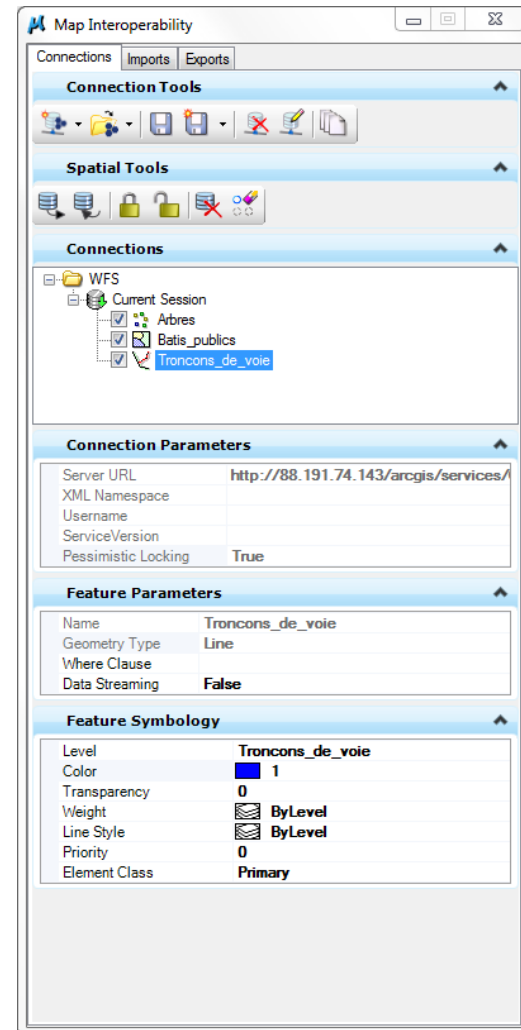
Map Interoperability

Connections | Imports | Exports

Connection Tools

Spatial Tools

Connections

WFS
Current Session
Arbres
Batis_publics
Troncons_de_voie

Connection Parameters

| | |
|---|---|
| Server URL | http://88.191.74.143/arcgis/services/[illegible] |
| XML Namespace | |
| Username | |
| ServiceVersion | |
| Pessimistic Locking | True |

Feature Parameters

| | |
|---|---|
| Name | Troncons_de_voie |
| Geometry Type | Line |
| Where Clause | |
| Data Streaming | False |

Feature Symbology

| | |
|---|---|
| Level | Troncons_de_voie |
| Color | 1 |
| Transparency | 0 |
| Weight | ByLevel |
| Line Style | ByLevel |
| Priority | 0 |
| Element Class | Primary |